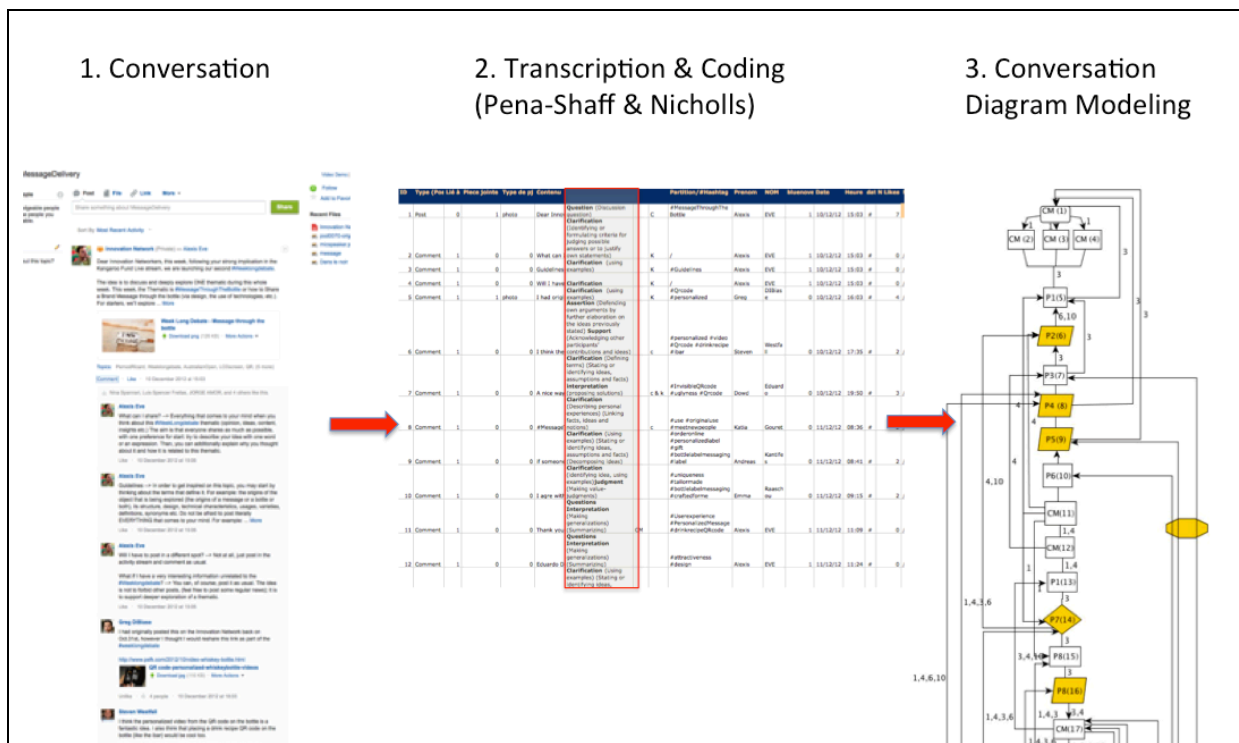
1. Conversation

#MessageDelivery

Post File Link More

Share something about #MessageDelivery

Share

Sort By: Most Recent Activity

Innovation Network (Private) — Alexis Eve

Dear Innovation Networkers, this week, following your strong implication in the Kangaroo Pulse Live stream, we are launching our second #livelongdebate.

Weak Long Debate - Message through the bottle

Download.jpg

Alexis Eve

Alexis Eve

Alexis Eve

Greg DiBlase

Steven Westfall

Follow

Add to Favorites

Recent Files

2. Transcription & Coding (Pena-Shaff & Nicholls)

| ID | Type (Post...) | Pièce jointe | Type de pj | Contenu | | | Partition/#Hashtag | Prenom | NOM | | Date | Heure | |
|---|---|---|---|---|---|---|---|---|---|---|---|---|---|
| 1 | Post | 0 | 1 | photo | Dear Inno | Question (Discussion question) | C | #MessageThroughTheBottle | Alexis | EVE | 10/12/12 | 15:03 |
| 2 | Comment | 1 | 0 | 0 | What can | Clarification (Identifying or formulating criteria for judging possible answers or to justify own statements) | K | / | Alexis | EVE | 10/12/12 | 15:03 |
| 3 | Comment | 1 | 0 | 0 | Guidelines | Clarification (using examples) | K | #Guidelines | Alexis | EVE | 10/12/12 | 15:03 |
| 4 | Comment | 1 | 0 | 0 | Will I have | Clarification | K | / | Alexis | EVE | 10/12/12 | 15:03 |
| 5 | Comment | 1 | 1 | photo | I had orig | Clarification (using examples) | K | #Qrcode #personalized | Greg | DiBlase | 10/12/12 | 16:03 |
| 6 | Comment | 1 | 0 | 0 | I think the | Assertion (Defending own arguments by further elaboration on the ideas previously stated) Support (Acknowledging other participants' contributions and ideas) | c | #personalized #video #Qrcode #drinkrecipe #bar | Steven | Westfall | 10/12/12 | 17:35 |
| 7 | Comment | 1 | 0 | 0 | A nice wa | Clarification (Defining terms) (Stating or identifying ideas, assumptions and facts) Interpretation (proposing solutions) | c & k | #InvisibleQRcode #uglyness #Qrcode | Edouard | Dowd | 10/12/12 | 19:50 |
| 8 | Comment | 1 | 0 | 0 | #Message | Clarification (Describing personal experiences) (Linking facts, ideas and notions) | | #use #originaluse #meetnewpeople | Katia | Gouret | 11/12/12 | 08:36 |
| 9 | Comment | 1 | 0 | 0 | If someon | Clarification (using examples) (Stating or identifying ideas, assumptions and facts) Interpretation (Decomposing ideas) | | #orderonline #personalizedlabel #gift #bottlelabelmessaging #label | Andreas | Kantifes | 11/12/12 | 08:41 |
| 10 | Comment | 1 | 0 | 0 | I agre wit | Clarification (Identifying ideas, using examples) Judgment (Making value-judgments) | | #uniqueness #tailormade #bottlelabelmessaging #craftedforme | Emma | Raasch | 11/12/12 | 09:15 |
| 11 | Comment | 1 | 0 | 0 | Thank you | Questions Interpretation (Making generalizations) (Summarizing) | CH | #Userexperience #PersonalizedMessage #drinkrecipeQRcode | Alexis | EVE | 11/12/12 | 11:09 |
| 12 | Comment | 1 | 0 | 0 | Eduardo | Questions Interpretation (Making generalizations) (Summarizing) Clarification (using examples) (Stating or identifying ideas, | | #attractiveness #design | Alexis | EVE | 11/12/12 | 11:24 |

3. Conversation Diagram Modeling

CM (1)
CM (2) CM (3) CM (4)
3
3
3
P1(5)
6,10
P2(6)
3
P3(7)
4
P4 (8)
4
P5(9)
4
4,10
P6(10)
CM(11)
1,4
CM(12)
1,4
1
P1(13)
1,4,3,6
3
P7(14)
3
3,4,10
P8(15)
1,4,6,10
3
P8(16)
1,4,3,6
1,4,3
1,4
CM(17)
1,4,3